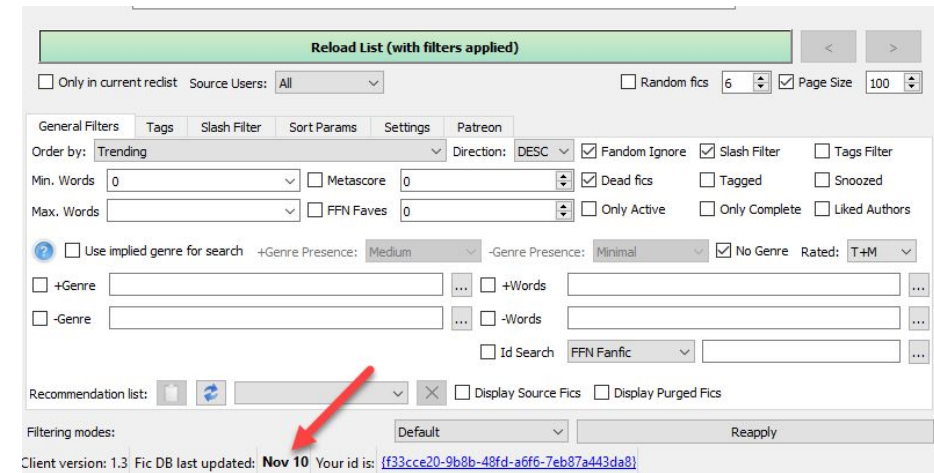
Reload List (with filters applied)

<   >

Only in current reclist   Source Users: All

Random fics 6   Page Size 100

General Filters | Tags | Slash Filter | Sort Params | Settings | Patreon

Order by: Trending   Direction: DESC   Fandom Ignore   Slash Filter   Tags Filter

Min. Words 0   Metascore 0   Dead fics   Tagged   Snoozed

Max. Words   FFN Faves 0   Only Active   Only Complete   Liked Authors

? Use implied genre for search   +Genre Presence: Medium   -Genre Presence: Minimal   No Genre   Rated: T+M

+Genre   ...   +Words   ...

-Genre   ...   -Words   ...

Id Search   FFN Fanfic   ...

Recommendation list:   X   Display Source Fics   Display Purged Fics

Filtering modes:   Default   Reapply

Client version: 1.3   Fic DB last updated: Nov 10   Your id is: {f33cce20-9b8b-48fd-a6f6-7eb87a443da8}